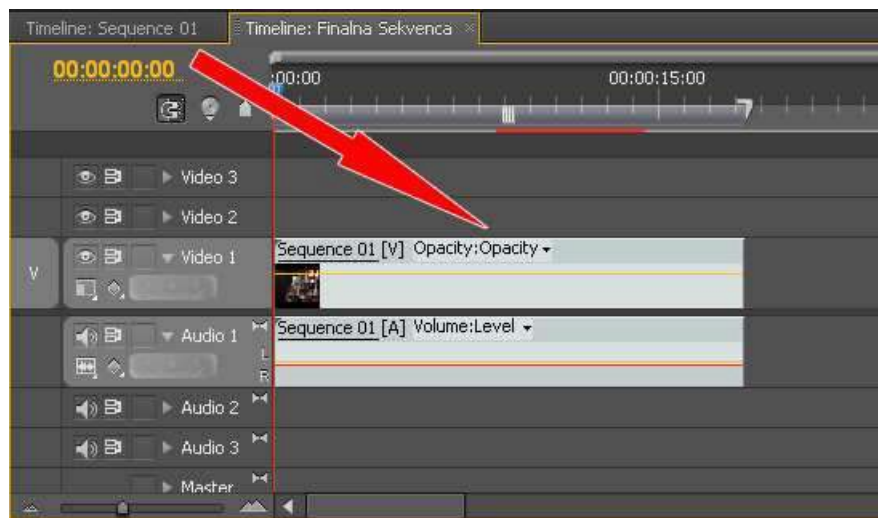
Timeline: Sequence 01
Timeline: Finalna Sekvenca ×
00:00:00:00
:00:00
00:00:15:00
Video 3
Video 2
V
Video 1
Sequence 01 [V] Opacity:Opacity
Audio 1
Sequence 01 [A] Volume:Level
L
R
Audio 2
Audio 3
Master